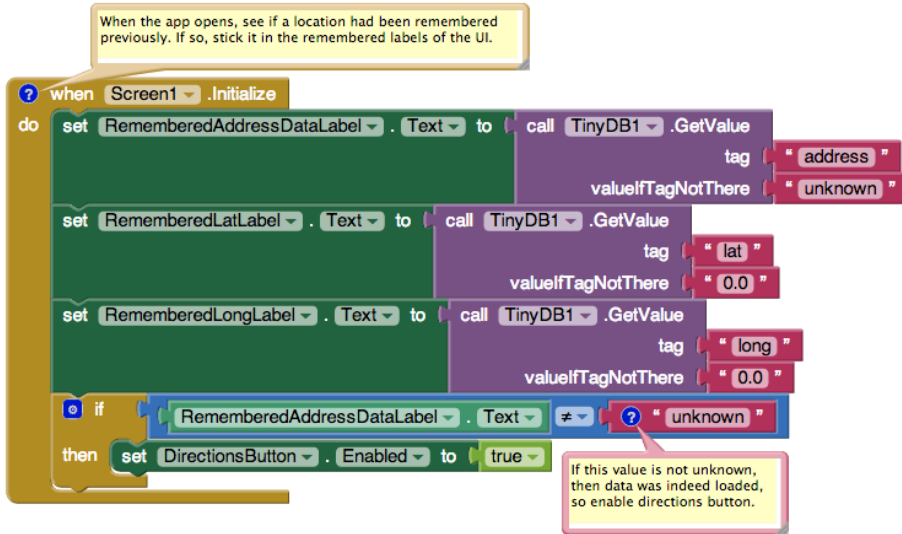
When the app opens, see if a location had been remembered previously. If so, stick it in the remembered labels of the UI.

? when Screen1 .Initialize
do set RememberedAddressDataLabel . Text to call TinyDB1 .GetValue
tag " address "
valueIfTagNotThere " unknown "
set RememberedLatLabel . Text to call TinyDB1 .GetValue
tag " lat "
valueIfTagNotThere " 0.0 "
set RememberedLongLabel . Text to call TinyDB1 .GetValue
tag " long "
valueIfTagNotThere " 0.0 "
if RememberedAddressDataLabel . Text ≠ ? " unknown "
then set DirectionsButton . Enabled to true

If this value is not unknown, then data was indeed loaded, so enable directions button.